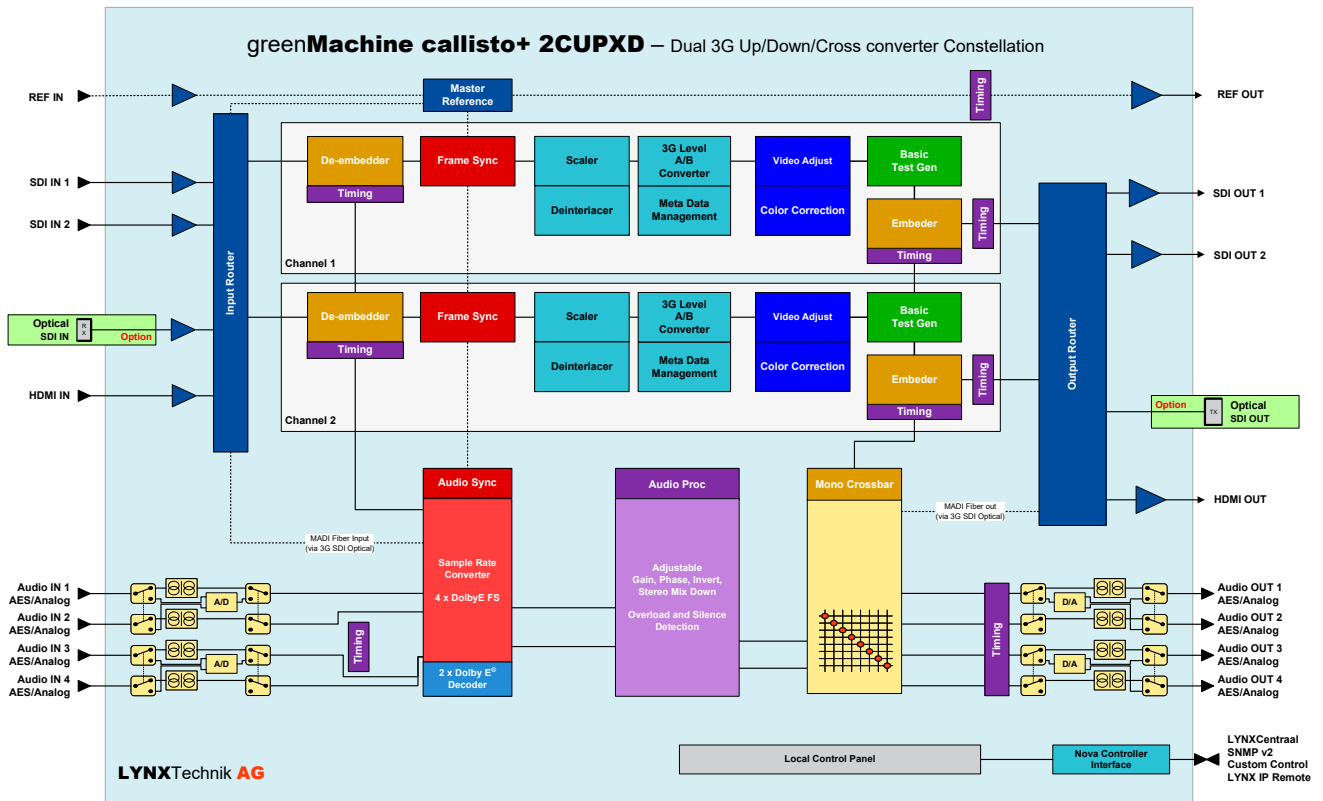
greenMachine callisto+ 2CUPXD – Dual 3G Up/Down/Cross converter Constellation

REF IN

Master Reference

Timing

REF OUT

SDI IN 1

SDI IN 2

Optical SDI IN

RX

Option

HDMI IN

Input Router

De-embedder

Timing

Frame Sync

Scaler

Deinterlacer

3G Level A/B Converter

Meta Data Management

Video Adjust

Color Correction

Basic Test Gen

Embeder

Timing

Timing

Channel 1

De-embedder

Timing

Frame Sync

Scaler

Deinterlacer

3G Level A/B Converter

Meta Data Management

Video Adjust

Color Correction

Basic Test Gen

Embeder

Timing

Timing

Channel 2

Output Router

SDI OUT 1

SDI OUT 2

Option

TX

Optical SDI OUT

HDMI OUT

Audio Sync

Sample Rate Converter

4 x DolbyE FS

2 x Dolby E® Decoder

Audio Proc

Adjustable Gain, Phase, Invert, Stereo Mix Down

Overload and Silence Detection

Mono Crossbar

MADI Fiber Input (via 3G SDI Optical)

MADI Fiber out (via 3G SDI Optical)

Audio IN 1 AES/Analog

Audio IN 2 AES/Analog

Audio IN 3 AES/Analog

Audio IN 4 AES/Analog

A/D

A/D

Timing

Timing

D/A

D/A

Audio OUT 1 AES/Analog

Audio OUT 2 AES/Analog

Audio OUT 3 AES/Analog

Audio OUT 4 AES/Analog

LYNXTechnik AG

Local Control Panel

Nova Controller Interface

LYNXCentraal
SNMP v2
Custom Control
LYNX IP Remote